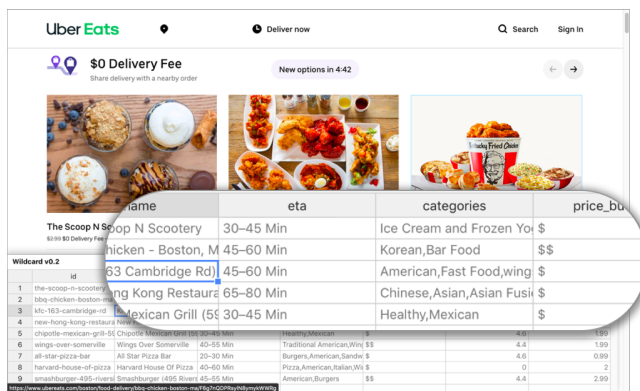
Uber Eats

Deliver now

Search Sign In

$0 Delivery Fee
Share delivery with a nearby order

New options in 4:42

The Scoop N Sc
$2.59 $0 Delivery Fe

Wildcard v0.2

| | id | name | eta | categories | price_bu |
|---|---|---|---|---|---|
| 1 | the-scoop-n-scootery | oop N Scootery | 30–45 Min | Ice Cream and Frozen Yo | $ |
| 2 | bbq-chicken-boston-ma | hicken - Boston, M | 45–60 Min | Korean,Bar Food | $$ |
| 3 | kfc-163-cambridge-rd | 63 Cambridge Rd) | 45–60 Min | American,Fast Food,wing | $ |
| 4 | new-hong-kong-restaura | ng Kong Restaura | 65–80 Min | Chinese,Asian,Asian Fusi | $ |
| 5 | chipotle-mexican-grill-59 | exican Grill (59 | 30–45 Min | Healthy,Mexican | $ |

| | | | | | | | |
|---|---|---|---|---|---|---|---|
| 6 | chipotle-mexican-grill-59 | Chipotle Mexican Grill (59 | 30–45 Min | Healthy,Mexican | $ | 4.6 | 1.99 |
| 7 | wings-over-somerville | Wings Over Somerville | 45–60 Min | Traditional American,Wing | $$ | 4.4 | 1.99 |
| 8 | all-star-pizza-bar | All Star Pizza Bar | 20–30 Min | Burgers,American,Sandw | $ | 4.6 | 0.99 |
| 8 | harvard-house-of-pizza | Harvard House Of Pizza | 45–60 Min | Pizza,American,Italian,Wi | $ | 0 | 2 |
| 9 | smashburger-495-riverst | Smashburger (495 Rivers | 45–60 Min | American,Burgers | $$ | 4.4 | 2.99 |

https://www.ubereats.com/boston/food-delivery/bbq-chicken-boston-ma/F6g7nQOPReyIN8ymykWWNg